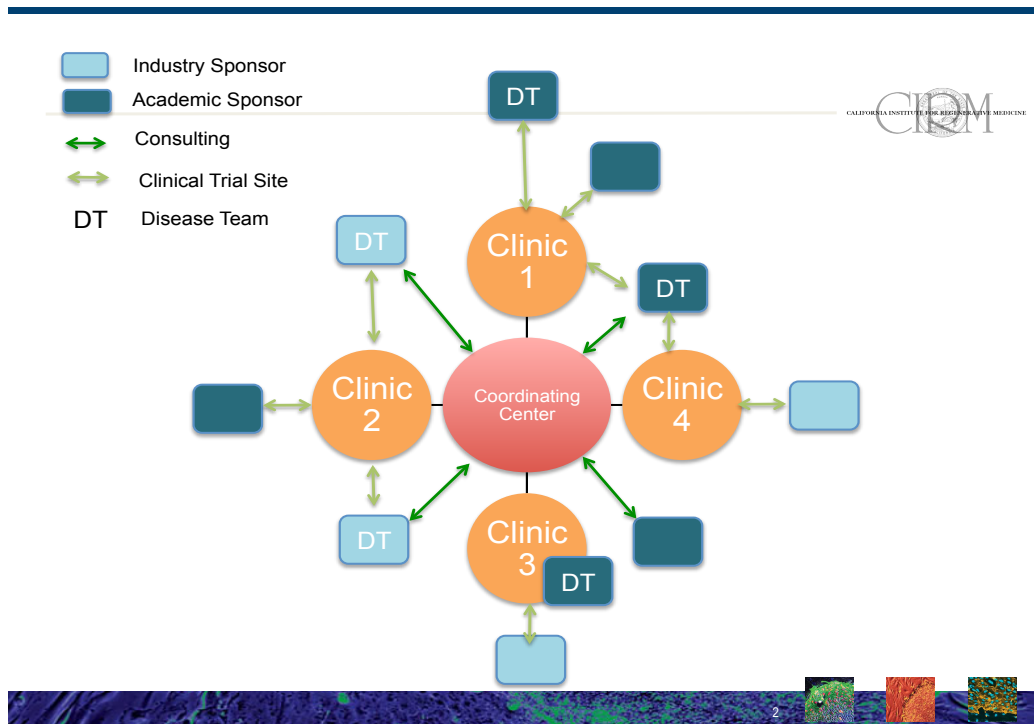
Industry Sponsor
Academic Sponsor
Consulting
Clinical Trial Site
DT Disease Team

CIRM CALIFORNIA INSTITUTE FOR REGENERATIVE MEDICINE

DT

Clinic 1

DT

DT

Clinic 2

Coordinating Center

Clinic 4

DT

Clinic 3

DT

2